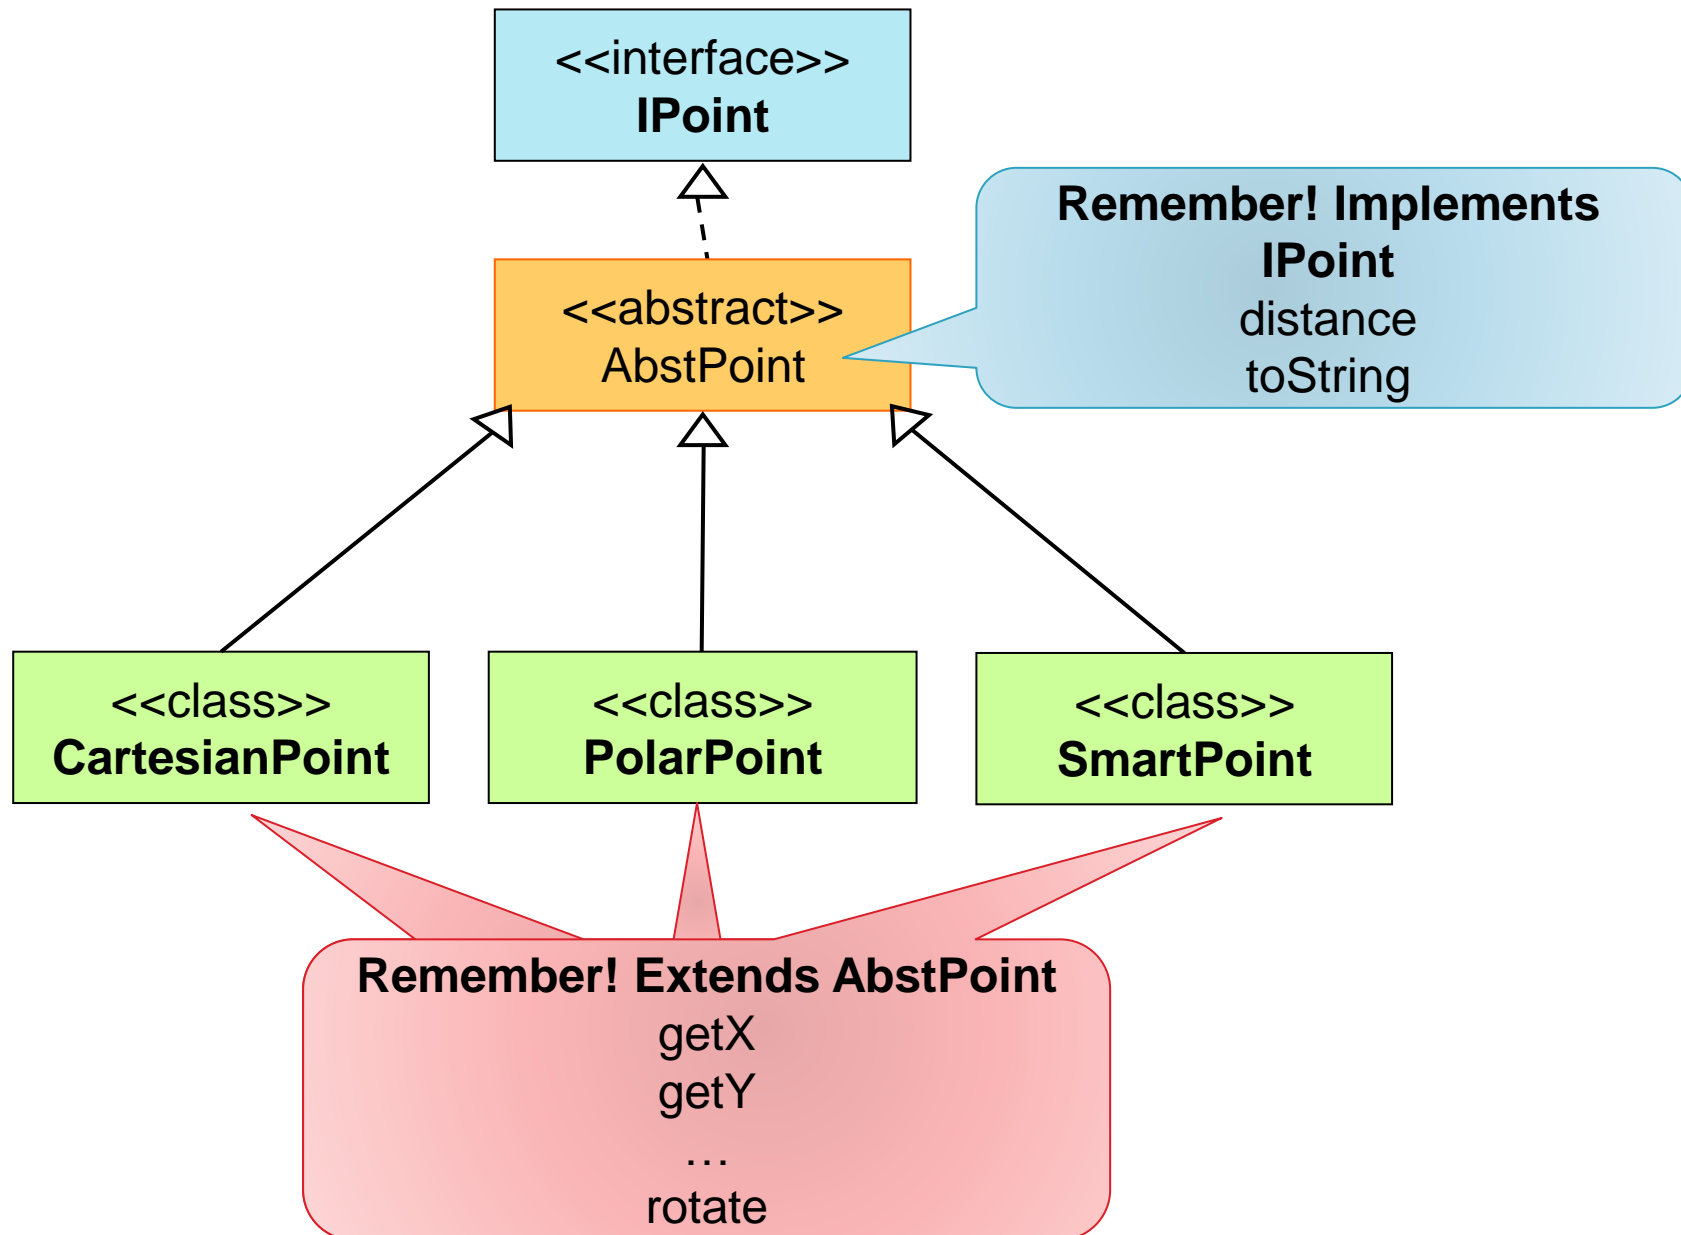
<<interface>>
**IPoint**

<<abstract>>
AbstPoint

**Remember! Implements IPoint**
distance
toString

<<class>>
**CartesianPoint**

<<class>>
**PolarPoint**

<<class>>
**SmartPoint**

**Remember! Extends AbstPoint**
getX
getY
…
rotate